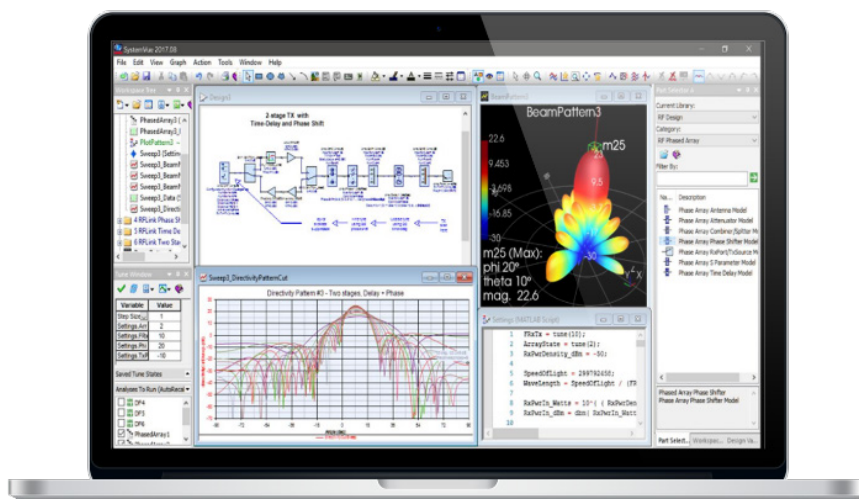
SystemVue 2017.08

File Edit View Graph Action Tools Window Help

Workspace Tree

PhasedArray3_I
PhasedArray3_I
PlotPattern3
Sweep3 (Settin
Sweep3_BeamP
Sweep3_BeamP
Sweep3_BeamP
Sweep3_Data (S
Sweep3_Directi
4 RFLink Phase Shif
5 RFLink Time De
6 RFLink Two Sta

Design3

2-stage TX with Time-Delay and Phase Shift

BeamPattern3

BeamPattern3

22.6
9.453
3.698
m25
m25 (Max):
phi 20°
theta 10°
mag. 22.6

Tune Window

| Variable | Value |
|---|---|
| Step Size | 1 |
| Settings.Arr | 2 |
| Settings.Rfi | 10 |
| Settings.Ph | 20 |
| Settings.TxF | -10 |

Saved Tune States

Analyses To Run (AutoRecal

DF4
DF3
DF6
PhasedArray1

Sweep3_DirectivityPatternCut

Directivity Pattern #3 - Two stages, Delay + Phase

Settings (MATLAB Script)

1 FRxTx = tune(10);
2 ArrayState = tune(2);
3 RxPwrDensity_dBm = -50;
4
5 SpeedOfLight = 299792458;
6 WaveLength = SpeedOfLight / (FR
7
8 RxPwrIn_Watts = 10^( ( RxPwrDen
9 RxPwrIn_dBm = dbm( RxPwrIn_Watt
10

Part Selector

Current Library:
RF Design
Category:
RF Phased Array
Filter By:

Na... Description
Phase Array Antenna Model
Phase Array Attenuator Model
Phase Array Combiner/Splitter M
Phase Array Phase Shifter Model
Phase Array RxPort/TxSource M
Phase Array S Parameter Model
Phase Array Time Delay Model

Phased Array Phase Shifter
Phase Array Phase Shifter Model

Part Select... Workspac... Design Va...